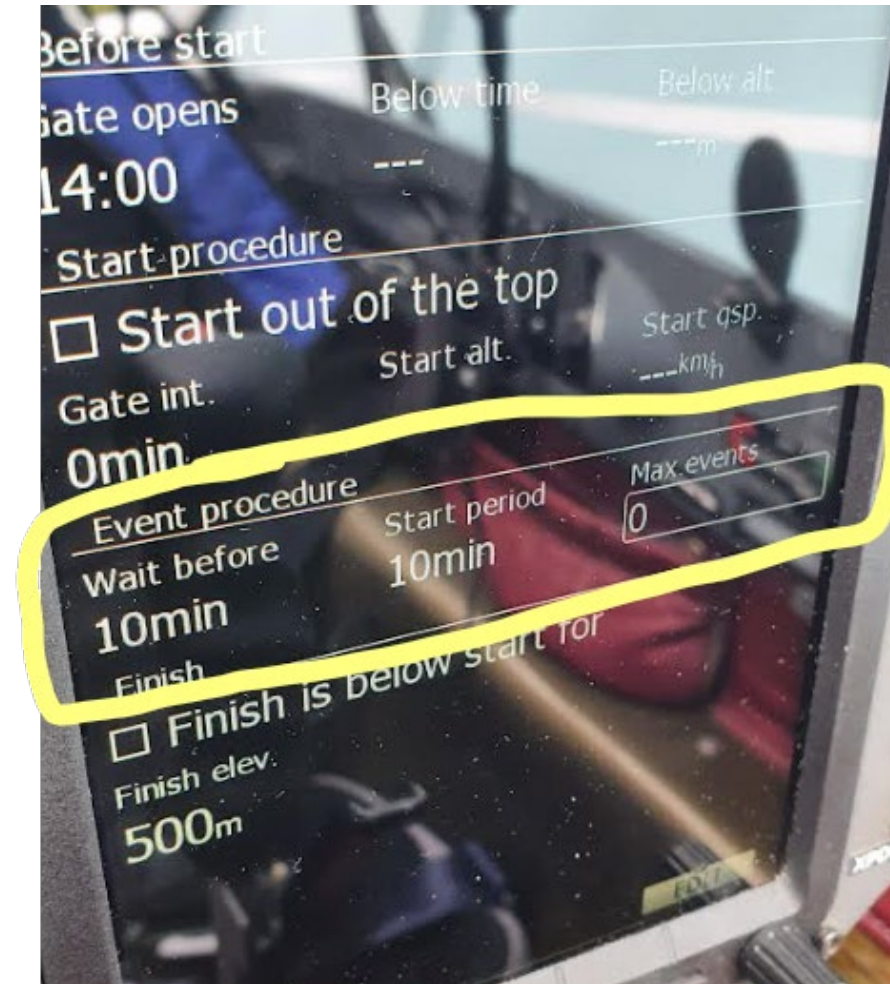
Before start

Gate opens
14:00

Below time
---

Below alt
---m

Start procedure

☐ Start out of the top

Gate int.
0min

Start alt.

Start gsp.
---km/h

Event procedure

Wait before
10min

Start period
10min

Max events
0

Finish

☐ Finish is below start for

Finish elev.
500m

EDIT